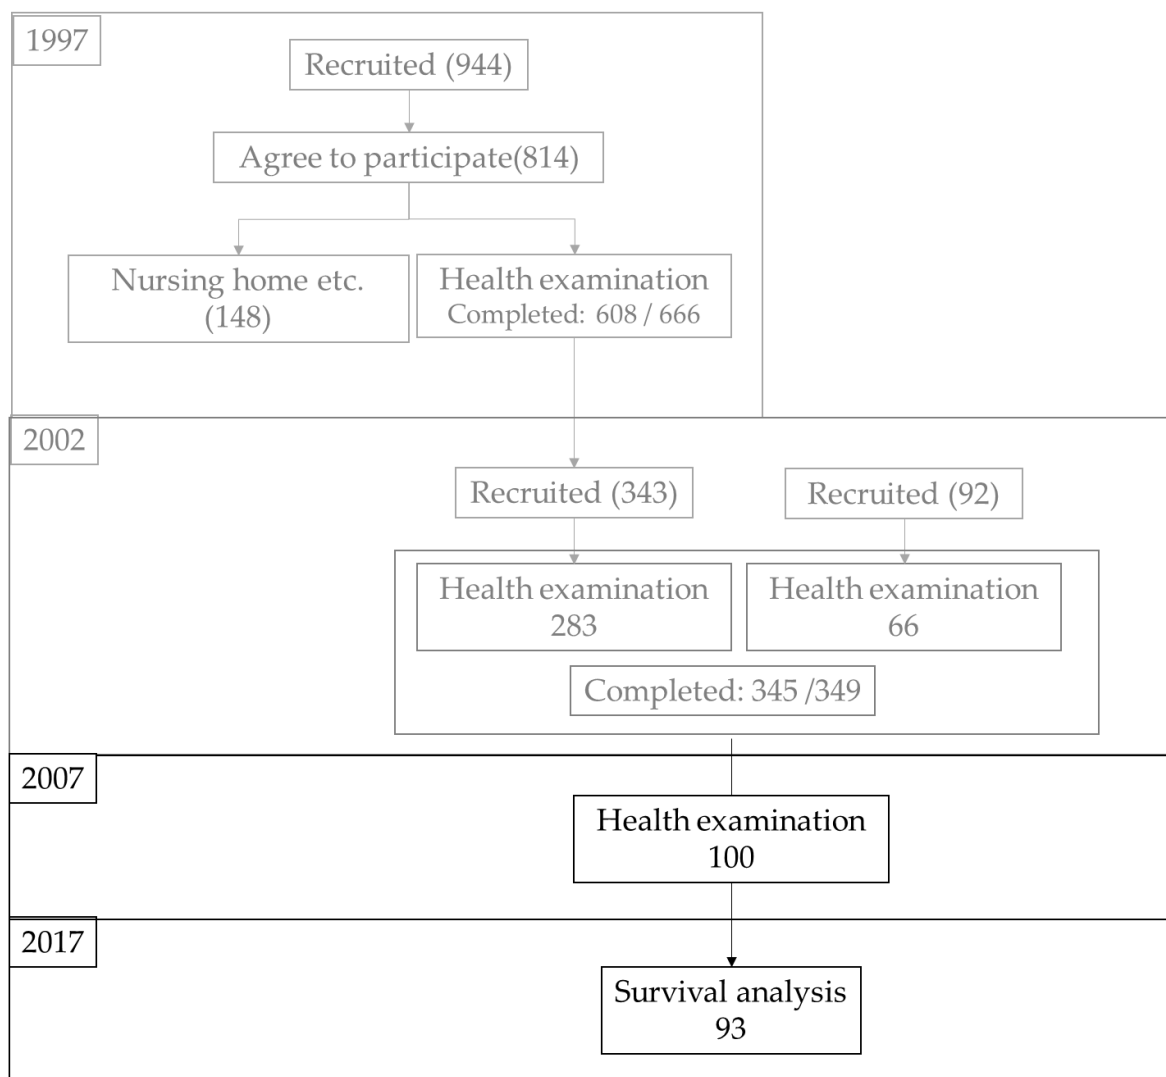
1997

Recruited (944)

Agree to participate(814)

Nursing home etc. (148)

Health examination
Completed: 608 / 666

2002

Recruited (343)

Recruited (92)

Health examination 283

Health examination 66

Completed: 345 /349

2007

Health examination 100

2017

Survival analysis 93